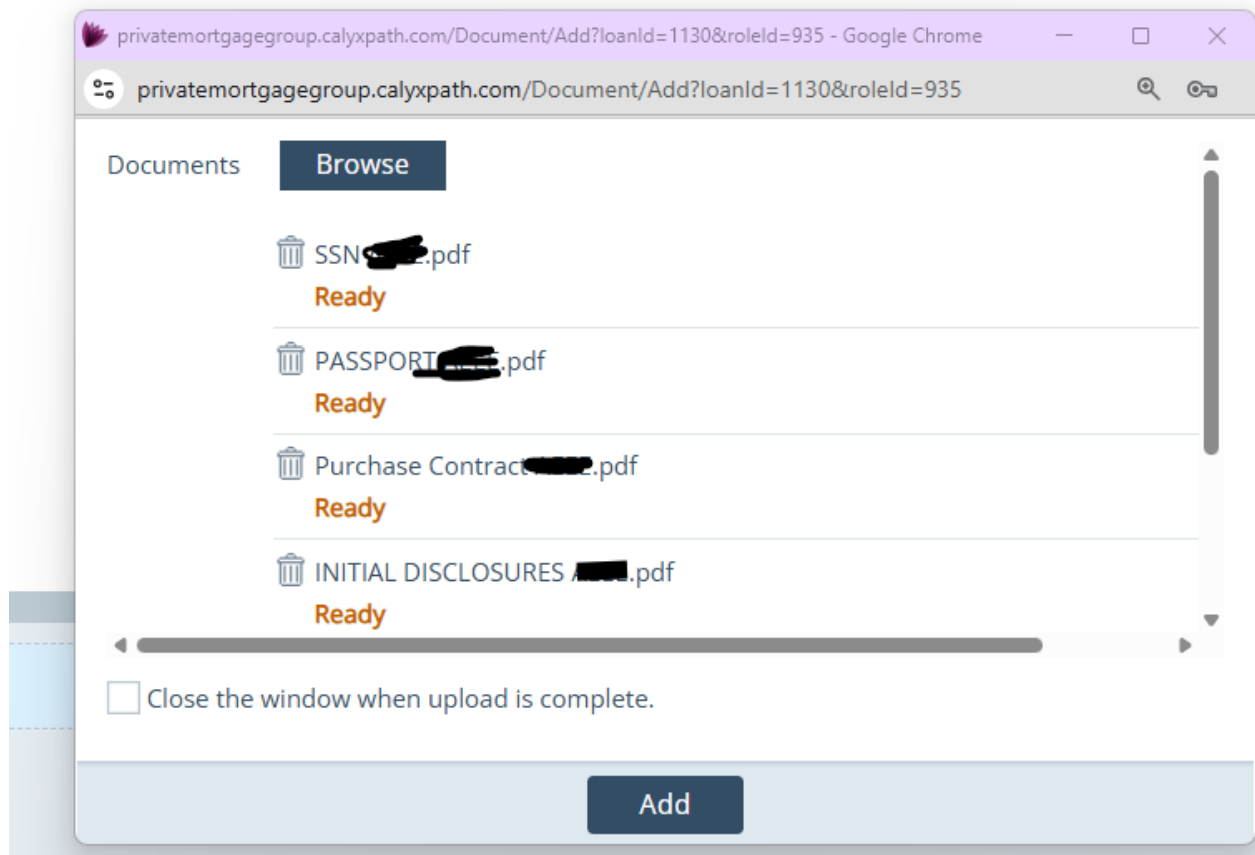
privatemortgagegroup.calyxpath.com/Document/Add?loanId=1130&roleId=935 - Google Chrome

privatemortgagegroup.calyxpath.com/Document/Add?loanId=1130&roleId=935

Documents Browse

SSN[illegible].pdf
Ready

PASSPORT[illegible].pdf
Ready

Purchase Contract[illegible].pdf
Ready

INITIAL DISCLOSURES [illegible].pdf
Ready

Close the window when upload is complete.

Add